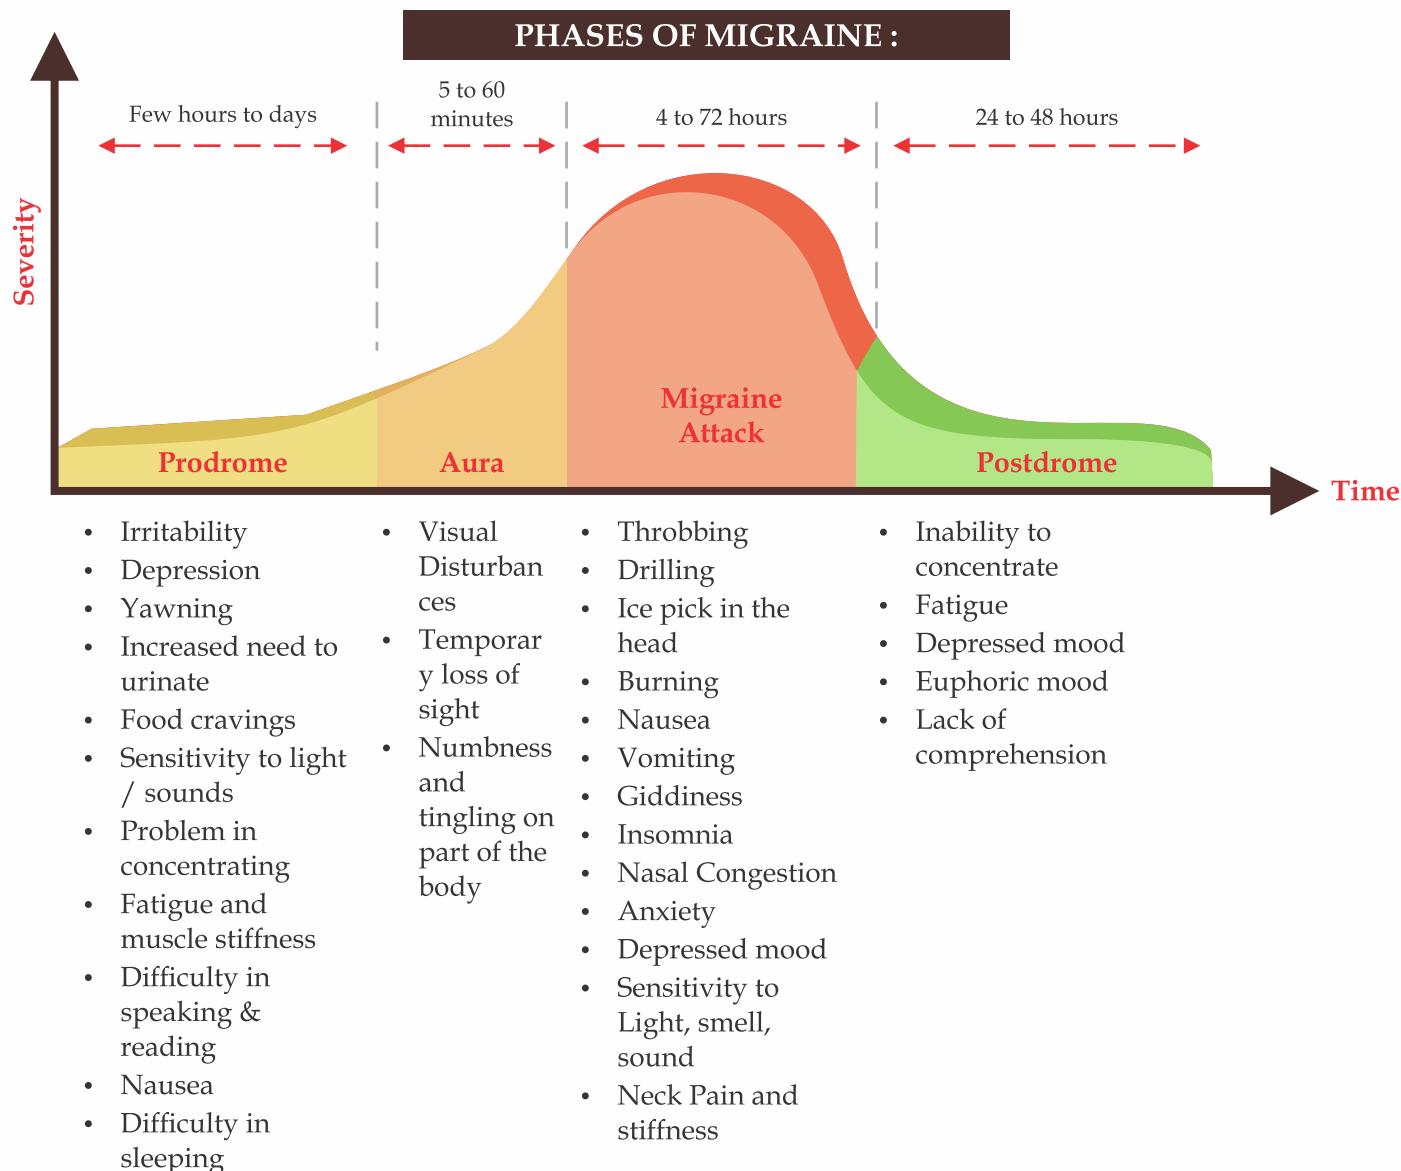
PHASES OF MIGRAINE :

Few hours to days

5 to 60 minutes

4 to 72 hours

24 to 48 hours

Severity

Prodrome

Aura

Migraine Attack

Postdrome

Time

- Irritability
- Depression
- Yawning
- Increased need to urinate
- Food cravings
- Sensitivity to light / sounds
- Problem in concentrating
- Fatigue and muscle stiffness
- Difficulty in speaking & reading
- Nausea
- Difficulty in sleeping

- Visual Disturbances
- Temporary loss of sight
- Numbness and tingling on part of the body

- Throbbing
- Drilling
- Ice pick in the head
- Burning
- Nausea
- Vomiting
- Giddiness
- Insomnia
- Nasal Congestion
- Anxiety
- Depressed mood
- Sensitivity to Light, smell, sound
- Neck Pain and stiffness

- Inability to concentrate
- Fatigue
- Depressed mood
- Euphoric mood
- Lack of comprehension